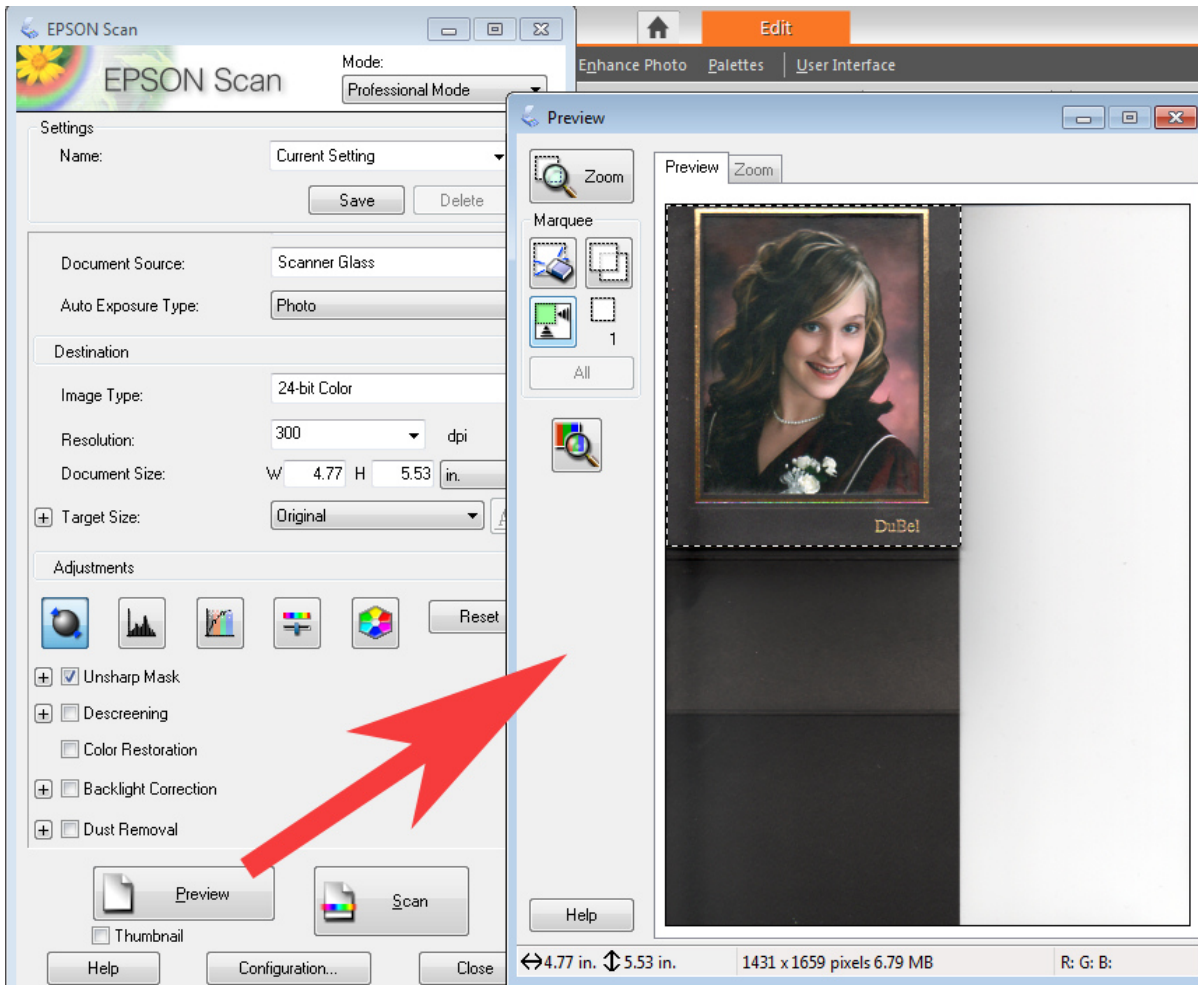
EPSON Scan

EPSON Scan

Mode:
Professional Mode

Settings
Name: Current Setting
Save Delete

Document Source: Scanner Glass
Auto Exposure Type: Photo

Destination
Image Type: 24-bit Color
Resolution: 300 dpi
Document Size: W 4.77 H 5.53 in.
Target Size: Original

Adjustments
Reset

Unsharp Mask
Descreening
Color Restoration
Backlight Correction
Dust Removal

Preview
Scan
Thumbnail
Help
Configuration...
Close

Edit
Enhance Photo Palettes User Interface

Preview
Zoom
Marquee
1
All
Help
Preview Zoom
DuBel

4.77 in. 5.53 in. 1431 x 1659 pixels 6.79 MB R: G: B: